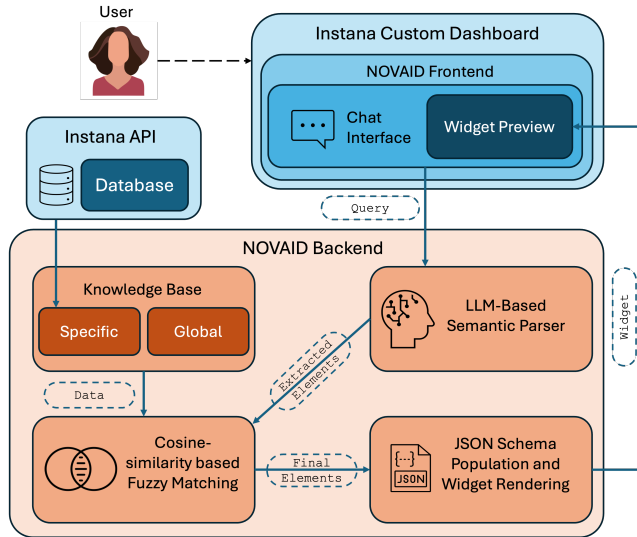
User

Instana Custom Dashboard

NOVAID Frontend

Chat Interface

Widget Preview

Instana API

Database

Query

NOVAID Backend

Knowledge Base

Specific

Global

LLM-Based Semantic Parser

Widget

Extracted Elements

Data

Cosine-similarity based Fuzzy Matching

Final Elements

{...}
JSON

JSON Schema Population and Widget Rendering